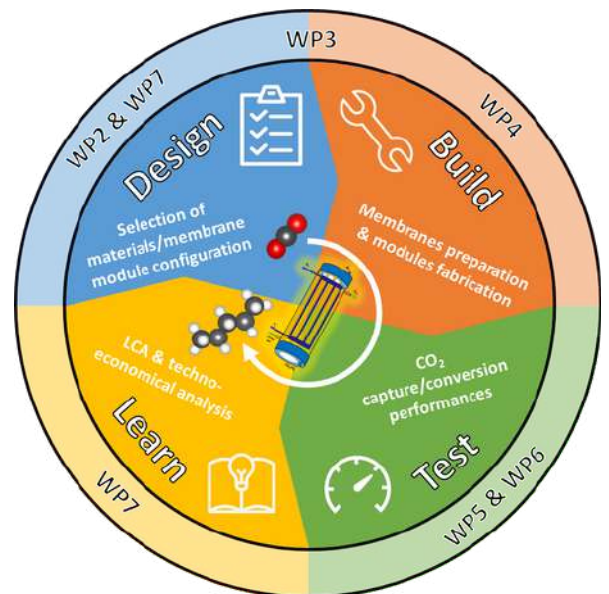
WP3

WP2 & WP7

WP4

Design

Selection of materials/membrane module configuration

Build

Membranes preparation & modules fabrication

LCA & techno-economical analysis

Learn

$CO_2$ capture/conversion performances

Test

WP7

WP5 & WP6